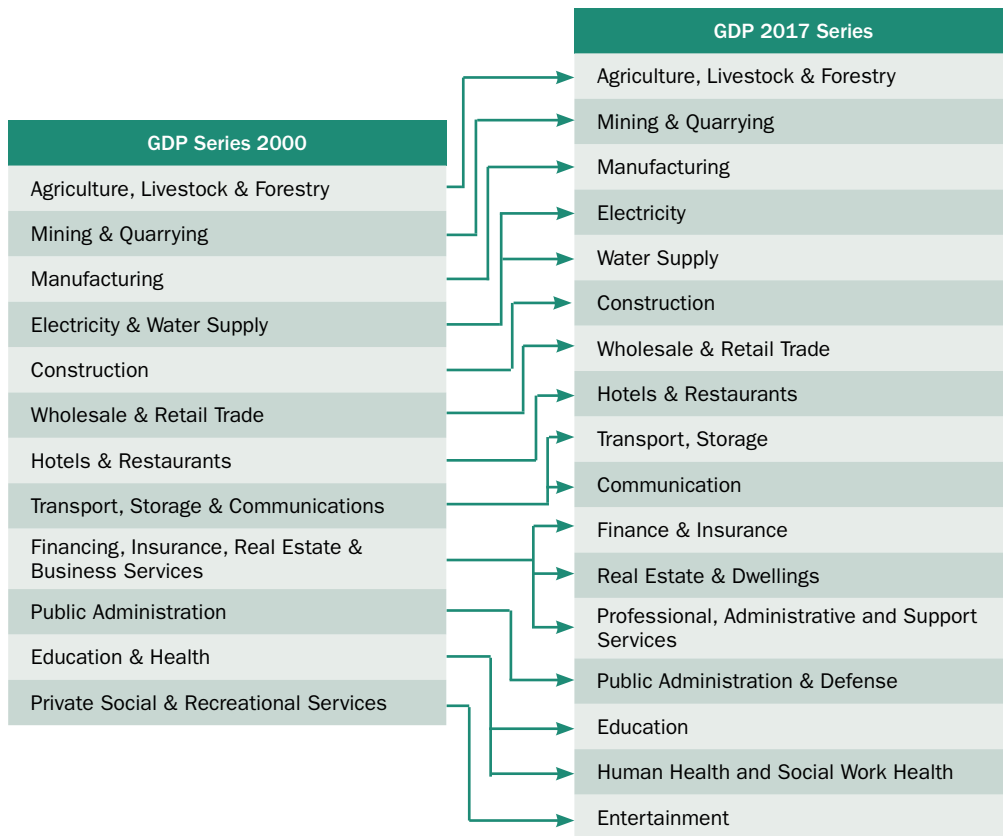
GDP Series 2000

Agriculture, Livestock & Forestry
Mining & Quarrying
Manufacturing
Electricity & Water Supply
Construction
Wholesale & Retail Trade
Hotels & Restaurants
Transport, Storage & Communications
Financing, Insurance, Real Estate & Business Services
Public Administration
Education & Health
Private Social & Recreational Services

GDP 2017 Series

Agriculture, Livestock & Forestry
Mining & Quarrying
Manufacturing
Electricity
Water Supply
Construction
Wholesale & Retail Trade
Hotels & Restaurants
Transport, Storage
Communication
Finance & Insurance
Real Estate & Dwellings
Professional, Administrative and Support Services
Public Administration & Defense
Education
Human Health and Social Work Health
Entertainment